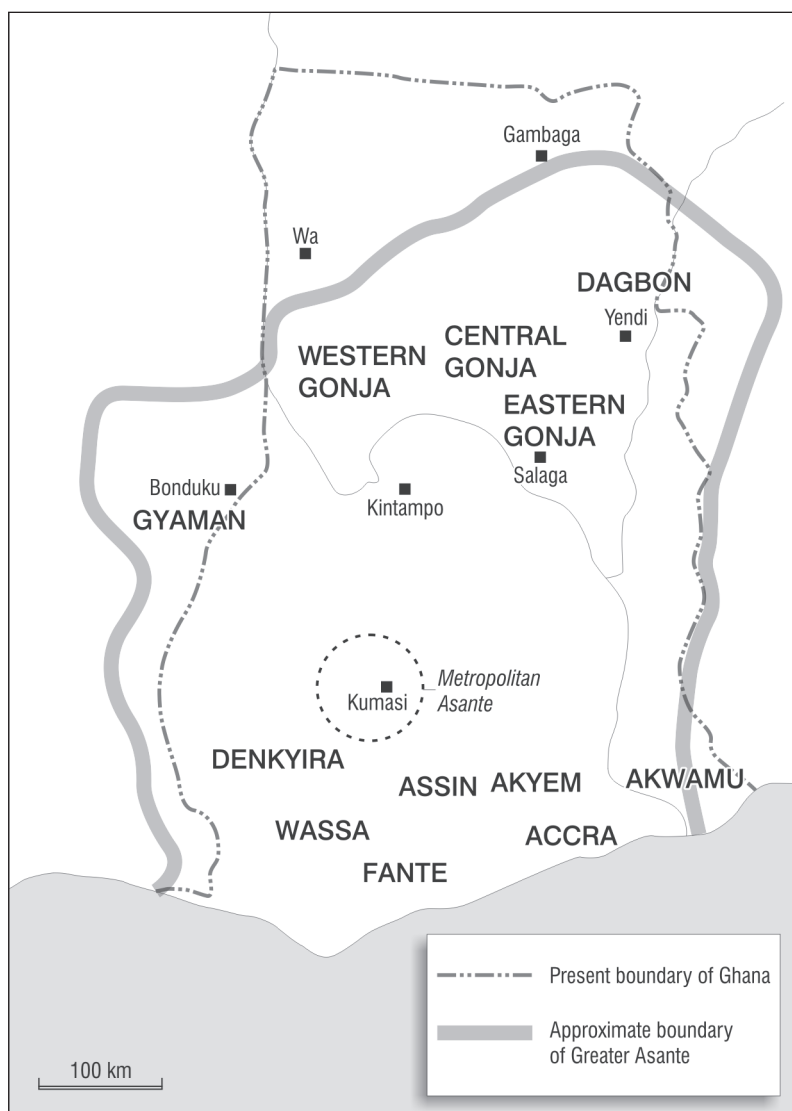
Gambaga

Wa

DAGBON

Yendi

CENTRAL GONJA

WESTERN GONJA

EASTERN GONJA

Salaga

Bonduku

Kintampo

GYAMAN

Kumasi

Metropolitan Asante

DENKYIRA

ASSIN

AKYEM

AKWAMU

WASSA

ACCRA

FANTE

Present boundary of Ghana

Approximate boundary of Greater Asante

100 km